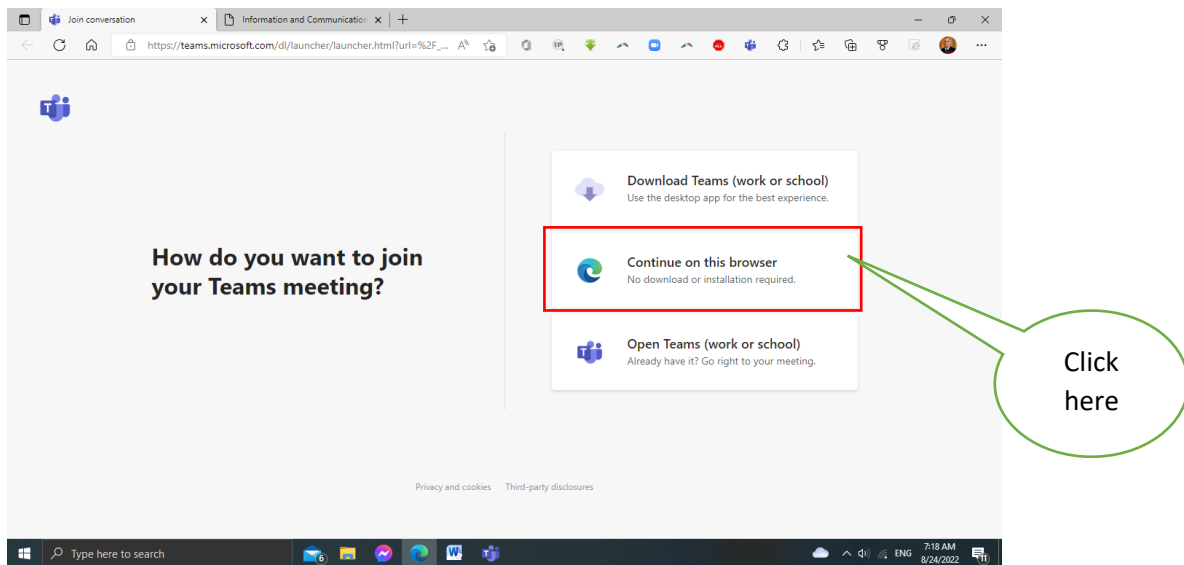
Join conversation
Information and Communicatio

https://teams.microsoft.com/dl/launcher/launcher.html?url=%2F_...

How do you want to join your Teams meeting?

Download Teams (work or school)
Use the desktop app for the best experience.

Continue on this browser
No download or installation required.

Open Teams (work or school)
Already have it? Go right to your meeting.

Click here

Privacy and cookies   Third-party disclosures

Type here to search

ENG 7:18 AM 8/24/2022